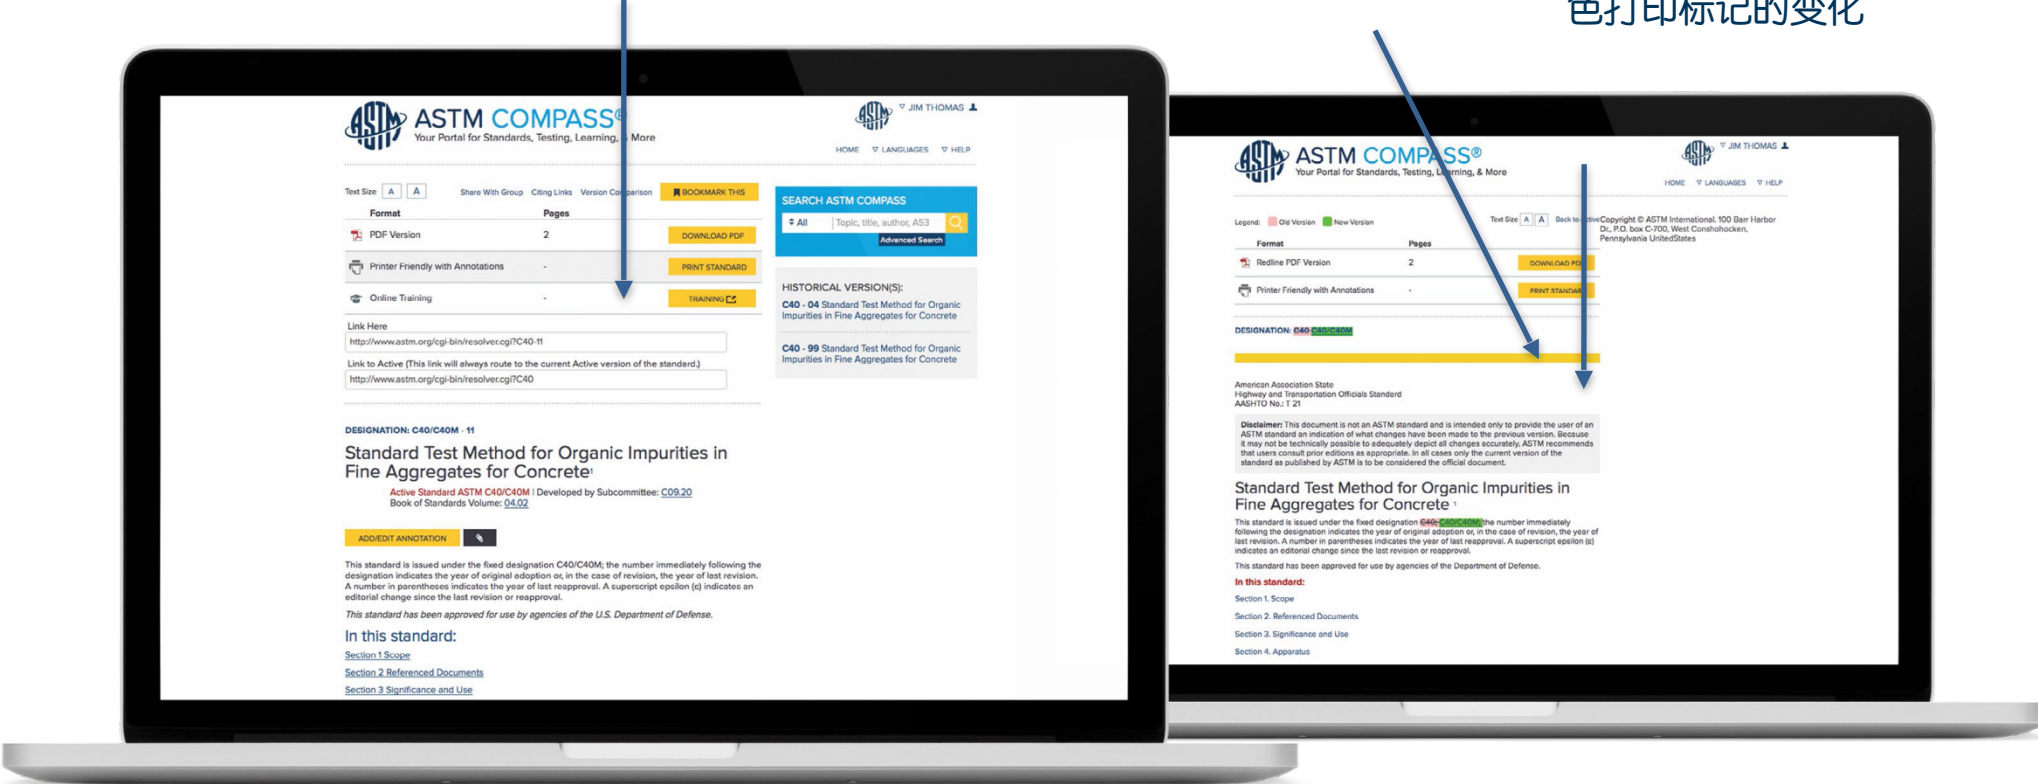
色打印标记的变化

ASTM COMPASS®
Your Portal for Standards, Testing, Learning, & More

JIM THOMAS
HOME LANGUAGES HELP

Text Size A A Share With Group Citing Links Version Comparison BOOKMARK THIS

| Format | Pages | |
|---|---|---|
| PDF Version | 2 | DOWNLOAD PDF |
| Printer Friendly with Annotations | - | PRINT STANDARD |
| Online Training | - | TRAINING |

Link Here
http://www.astm.org/cgi-bin/resolver.cgi?C40-11
Link to Active (This link will always route to the current Active version of the standard.)
http://www.astm.org/cgi-bin/resolver.cgi?C40

SEARCH ASTM COMPASS
All Topic, title, author, A53
Advanced Search

HISTORICAL VERSION(S):
C40 - 04 Standard Test Method for Organic Impurities in Fine Aggregates for Concrete
C40 - 99 Standard Test Method for Organic Impurities in Fine Aggregates for Concrete

DESIGNATION: C40/C40M - 11
Standard Test Method for Organic Impurities in Fine Aggregates for Concrete¹
Active Standard ASTM C40/C40M | Developed by Subcommittee: C09.20
Book of Standards Volume: 04.02

ADD/EDIT ANNOTATION

This standard is issued under the fixed designation C40/C40M; the number immediately following the designation indicates the year of original adoption or, in the case of revision, the year of last revision. A number in parentheses indicates the year of last reapproval. A superscript epsilon (ε) indicates an editorial change since the last revision or reapproval.
This standard has been approved for use by agencies of the U.S. Department of Defense.

In this standard:
Section 1 Scope
Section 2 Referenced Documents
Section 3 Significance and Use

ASTM COMPASS®
Your Portal for Standards, Testing, Learning, & More
JIM THOMAS
HOME LANGUAGES HELP

Legend: Old Version New Version
Text Size A A Back to Active
Copyright © ASTM International, 100 Barr Harbor Dr., P.O. box C-700, West Conshohocken, Pennsylvania UnitedStates

| Format | Pages | |
|---|---|---|
| Redline PDF Version | 2 | DOWNLOAD PDF |
| Printer Friendly with Annotations | - | PRINT STANDARD |

DESIGNATION: C40 C40/C40M

American Association State Highway and Transportation Officials Standard
AASHTO No.: T 21

Disclaimer: This document is not an ASTM standard and is intended only to provide the user of an ASTM standard an indication of what changes have been made to the previous version. Because it may not be technically possible to adequately depict all changes accurately, ASTM recommends that users consult prior editions as appropriate. In all cases only the current version of the standard as published by ASTM is to be considered the official document.

Standard Test Method for Organic Impurities in Fine Aggregates for Concrete¹
This standard is issued under the fixed designation C40; C40/C40M; the number immediately following the designation indicates the year of original adoption or, in the case of revision, the year of last revision. A number in parentheses indicates the year of last reapproval. A superscript epsilon (ε) indicates an editorial change since the last revision or reapproval.
This standard has been approved for use by agencies of the Department of Defense.
In this standard:
Section 1. Scope
Section 2. Referenced Documents
Section 3. Significance and Use
Section 4. Apparatus